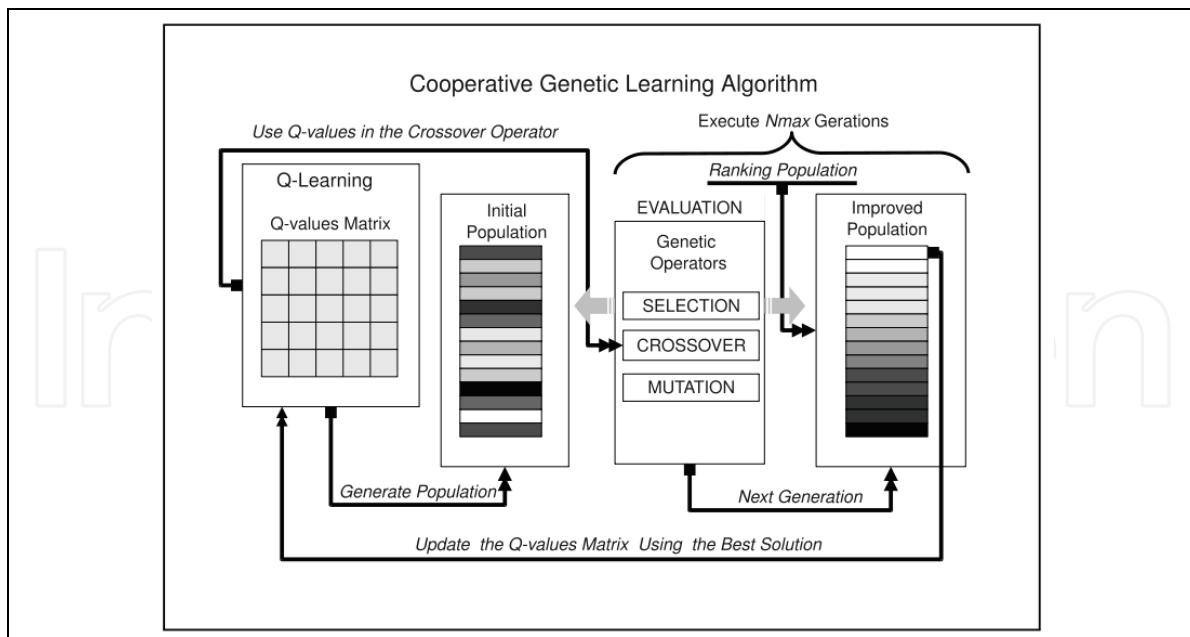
Cooperative Genetic Learning Algorithm

Use Q-values in the Crossover Operator

Execute *Nmax* Gerations

Ranking Population

Q-Learning

Q-values Matrix

Initial Population

EVALUATION

Genetic Operators

SELECTION

CROSSOVER

MUTATION

Improved Population

Generate Population

Next Generation

Update the Q-values Matrix Using the Best Solution